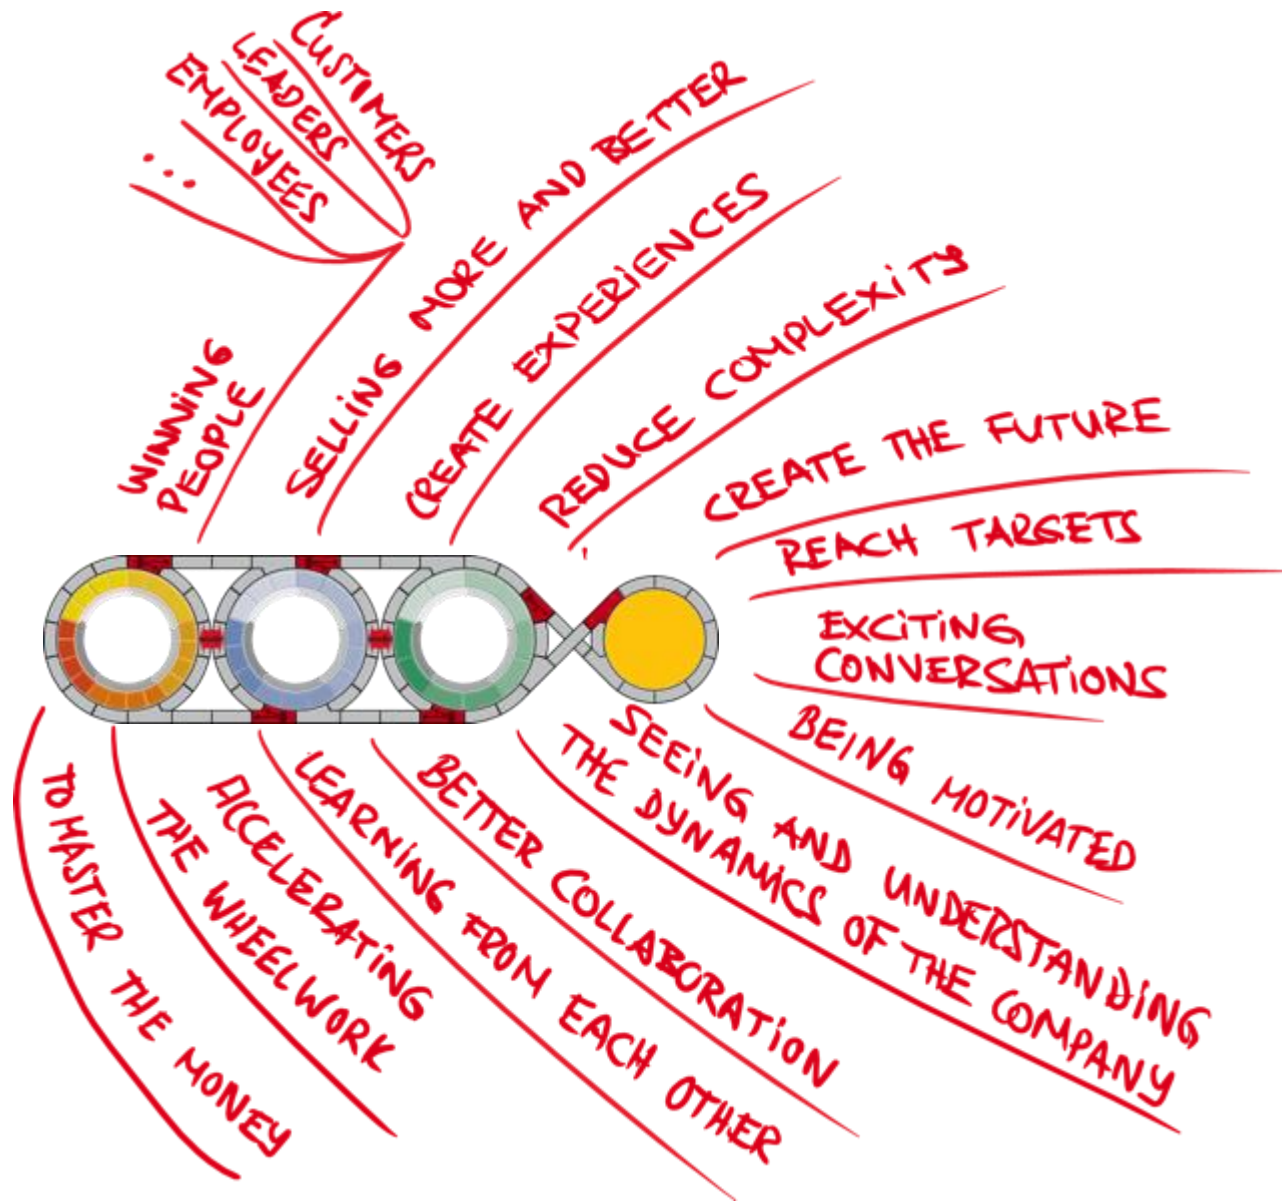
CUSTIMERS
LEADERS
EMPLOYEES
...
WINNING PEOPLE
SELLING MORE AND BETTER
CREATE EXPERIENCES
REDUCE COMPLEXITY
CREATE THE FUTURE
REACH TARGETS
EXCITING CONVERSATIONS
BEING MOTIVATED
SEEING AND UNDERSTANDING THE DYNAMICS OF THE COMPANY
BETTER COLLABORATION
LEARNING FROM EACH OTHER
ACCELERATING THE WHEELWORK
TO MASTER THE MONEY